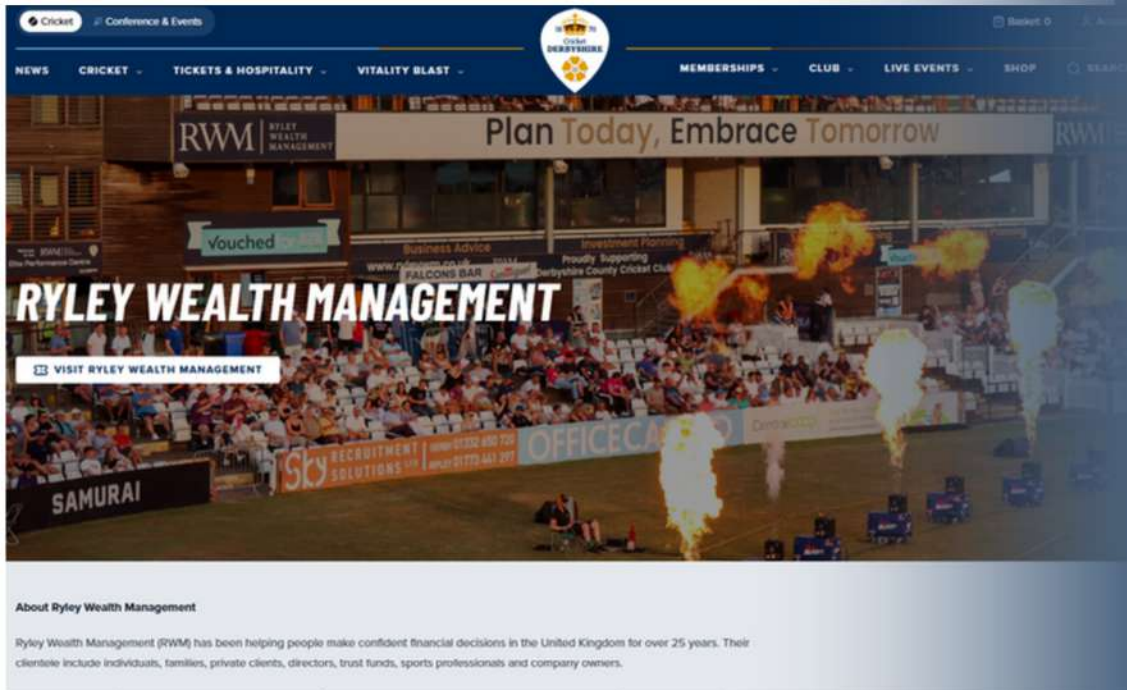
Cricket Conference & Events

Basket: 0

NEWS CRICKET TICKETS & HOSPITALITY VITALITY BLAST

Cricket DERBYSHIRE

MEMBERSHIPS CLUB LIVE EVENTS SHOP SEARCH

RWM RYLEY WEALTH MANAGEMENT

Plan Today, Embrace Tomorrow

RWM

Vouched

Business Advice Investment Planning
Proudly Supporting Derbyshire County Cricket Club

FALCONS BAR

RYLEY WEALTH MANAGEMENT

VISIT RYLEY WEALTH MANAGEMENT

SAMURAI

Sky RECRUITMENT SOLUTIONS

OFFICECA

About Ryley Wealth Management

Ryley Wealth Management (RWM) has been helping people make confident financial decisions in the United Kingdom for over 25 years. Their clientele include individuals, families, private clients, directors, trust funds, sports professionals and company owners.